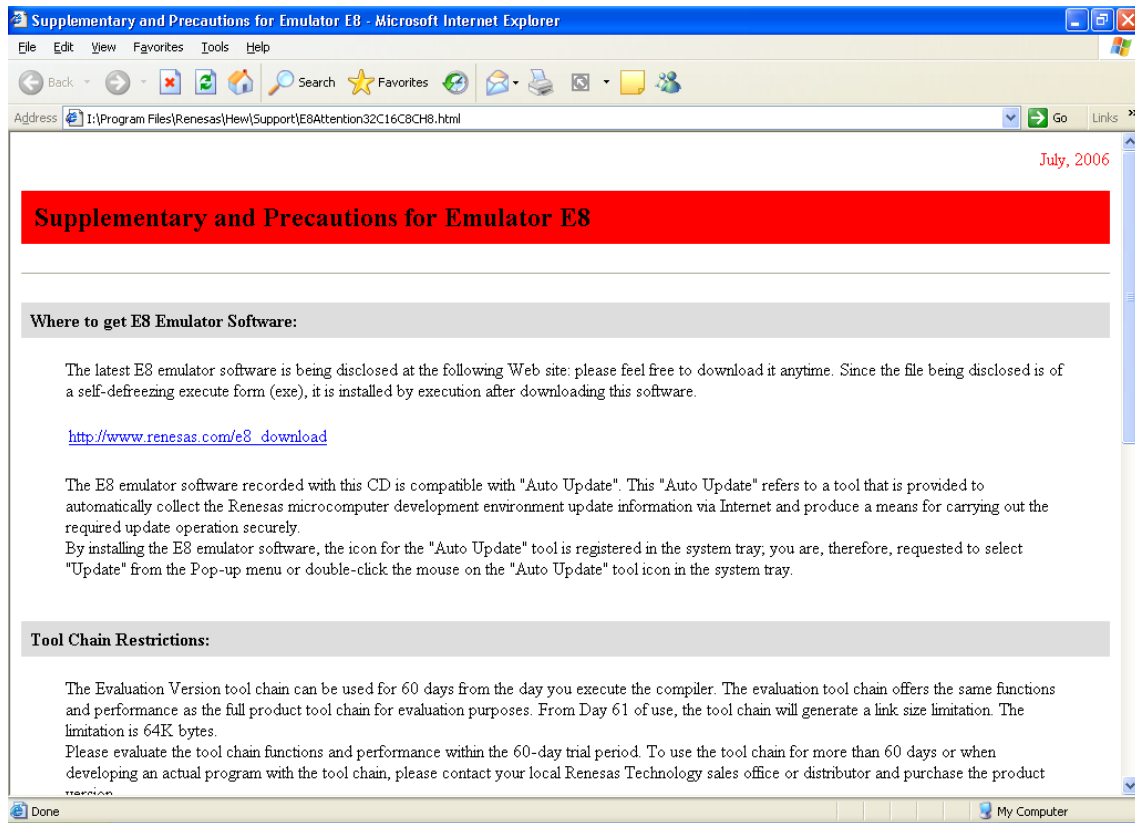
Supplementary and Precautions for Emulator E8 - Microsoft Internet Explorer

File Edit View Favorites Tools Help

Back Search Favorites

Address I:\Program Files\Renesas\Hew\Support\E8Attention32C16C8CH8.html Go Links

July, 2006

Supplementary and Precautions for Emulator E8

Where to get E8 Emulator Software:

The latest E8 emulator software is being disclosed at the following Web site: please feel free to download it anytime. Since the file being disclosed is of a self-defreezing execute form (exe), it is installed by execution after downloading this software.

http://www.renesas.com/e8_download

The E8 emulator software recorded with this CD is compatible with "Auto Update". This "Auto Update" refers to a tool that is provided to automatically collect the Renesas microcomputer development environment update information via Internet and produce a means for carrying out the required update operation securely.
By installing the E8 emulator software, the icon for the "Auto Update" tool is registered in the system tray; you are, therefore, requested to select "Update" from the Pop-up menu or double-click the mouse on the "Auto Update" tool icon in the system tray.

Tool Chain Restrictions:

The Evaluation Version tool chain can be used for 60 days from the day you execute the compiler. The evaluation tool chain offers the same functions and performance as the full product tool chain for evaluation purposes. From Day 61 of use, the tool chain will generate a link size limitation. The limitation is 64K bytes.
Please evaluate the tool chain functions and performance within the 60-day trial period. To use the tool chain for more than 60 days or when developing an actual program with the tool chain, please contact your local Renesas Technology sales office or distributor and purchase the product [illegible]

Done My Computer